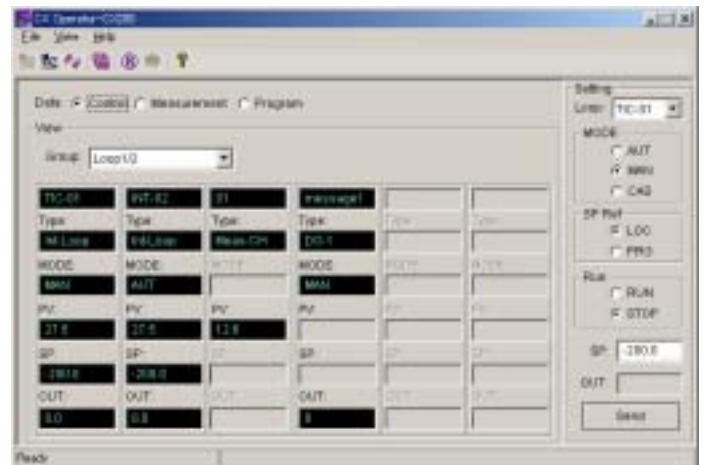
CX Operator-CO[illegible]
File View Help

Data: Control Measurement Program
View
Group: Loop1/2

| TIC-01 | INT-02 | 01 | message1 | | |
|---|---|---|---|---|---|
| Type: | Type: | Type: | Type: | Type | Type |
| Int.Loop | Int.Loop | Meas.CH | DO-1 | | |
| MODE: | MODE: | MODE | MODE: | MODE | MODE |
| MAN | AUT | | MAN | | |
| PV: | PV: | PV: | PV: | PV | PV |
| 27.6 | 27.6 | 12.8 | | | |
| SP: | SP: | SP | SP: | SP | SP |
| -280.0 | -200.0 | | | | |
| OUT: | OUT: | OUT | OUT: | OUT | OUT |
| 0.0 | 0.0 | | 0 | | |

Setting
Loop: TIC-01
MODE
AUT
MAN
CAS
SP Ref
LOC
PRG
Run
RUN
STOP
SP: -280.0
OUT:
Send

Ready